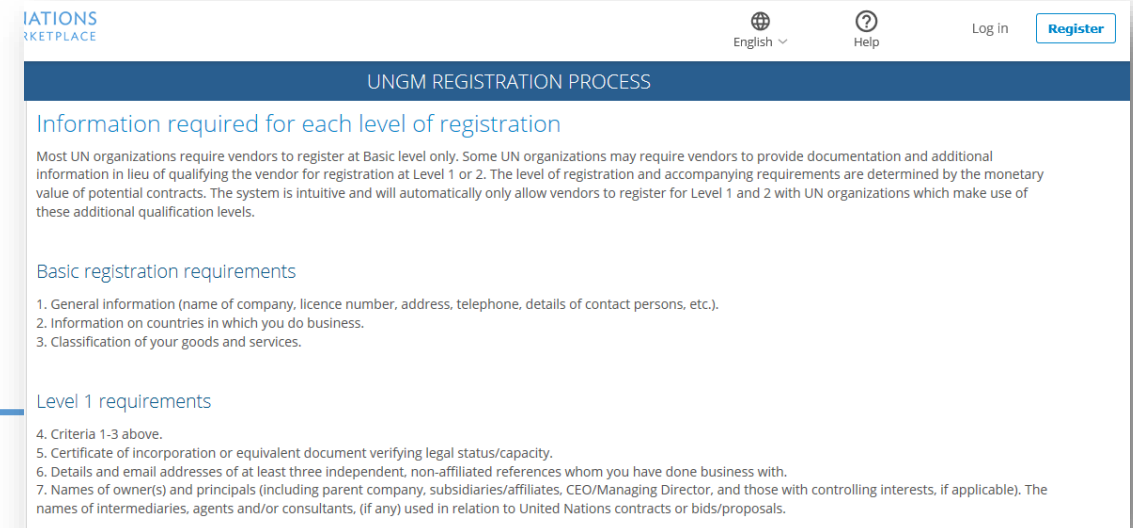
IATIONS
RKETPLACE

English

Help

Log in

Register

UNGM REGISTRATION PROCESS

Information required for each level of registration

Most UN organizations require vendors to register at Basic level only. Some UN organizations may require vendors to provide documentation and additional information in lieu of qualifying the vendor for registration at Level 1 or 2. The level of registration and accompanying requirements are determined by the monetary value of potential contracts. The system is intuitive and will automatically only allow vendors to register for Level 1 and 2 with UN organizations which make use of these additional qualification levels.

Basic registration requirements

1. General information (name of company, licence number, address, telephone, details of contact persons, etc.).
2. Information on countries in which you do business.
3. Classification of your goods and services.

Level 1 requirements

4. Criteria 1-3 above.
5. Certificate of incorporation or equivalent document verifying legal status/capacity.
6. Details and email addresses of at least three independent, non-affiliated references whom you have done business with.
7. Names of owner(s) and principals (including parent company, subsidiaries/affiliates, CEO/Managing Director, and those with controlling interests, if applicable). The names of intermediaries, agents and/or consultants, (if any) used in relation to United Nations contracts or bids/proposals.